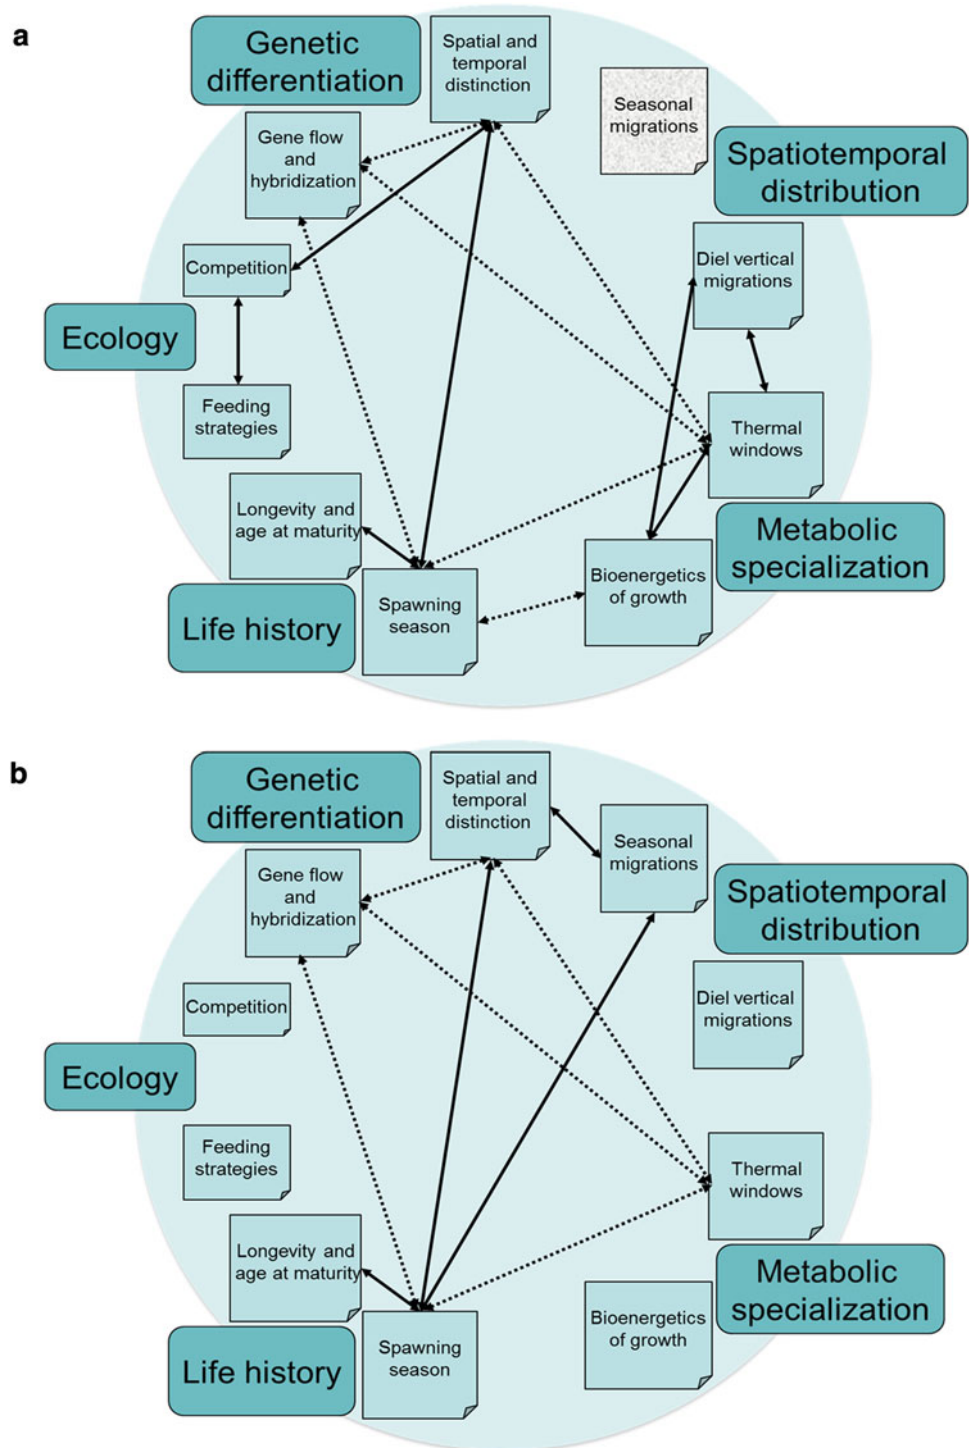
a

Genetic differentiation

Spatial and temporal distinction

Seasonal migrations

Spatiotemporal distribution

Gene flow and hybridization

Competition

Diel vertical migrations

Ecology

Feeding strategies

Thermal windows

Longevity and age at maturity

Metabolic specialization

Bioenergetics of growth

Spawning season

Life history

b

Genetic differentiation

Spatial and temporal distinction

Seasonal migrations

Spatiotemporal distribution

Gene flow and hybridization

Competition

Diel vertical migrations

Ecology

Feeding strategies

Thermal windows

Longevity and age at maturity

Metabolic specialization

Bioenergetics of growth

Spawning season

Life history